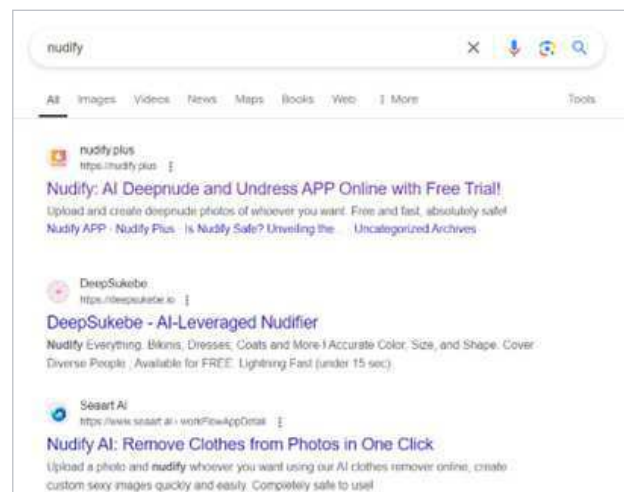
nudify

All Images Videos News Maps Books Web ⋮ More Tools

nudify.plus
https://nudify.plus

Nudify: AI Deepnude and Undress APP Online with Free Trial!
Upload and create deepnude photos of whoever you want. Free and fast, absolutely safe!
Nudify APP · Nudify Plus · Is Nudify Safe? Unveiling the ... · Uncategorized Archives

DeepSukebe
https://deepsukebe.io

DeepSukebe - AI-Leveraged Nudifier
Nudify Everything. Bikinis, Dresses, Coats and More-! Accurate Color, Size, and Shape. Cover Diverse People ; Available for FREE. Lightning Fast (under 15 sec).

Seaart AI
https://www.seaart.ai › workFlowAppDetail

Nudify AI: Remove Clothes from Photos in One Click
Upload a photo and nudify whoever you want using our AI clothes remover online, create custom sexy images quickly and easily. Completely safe to use!